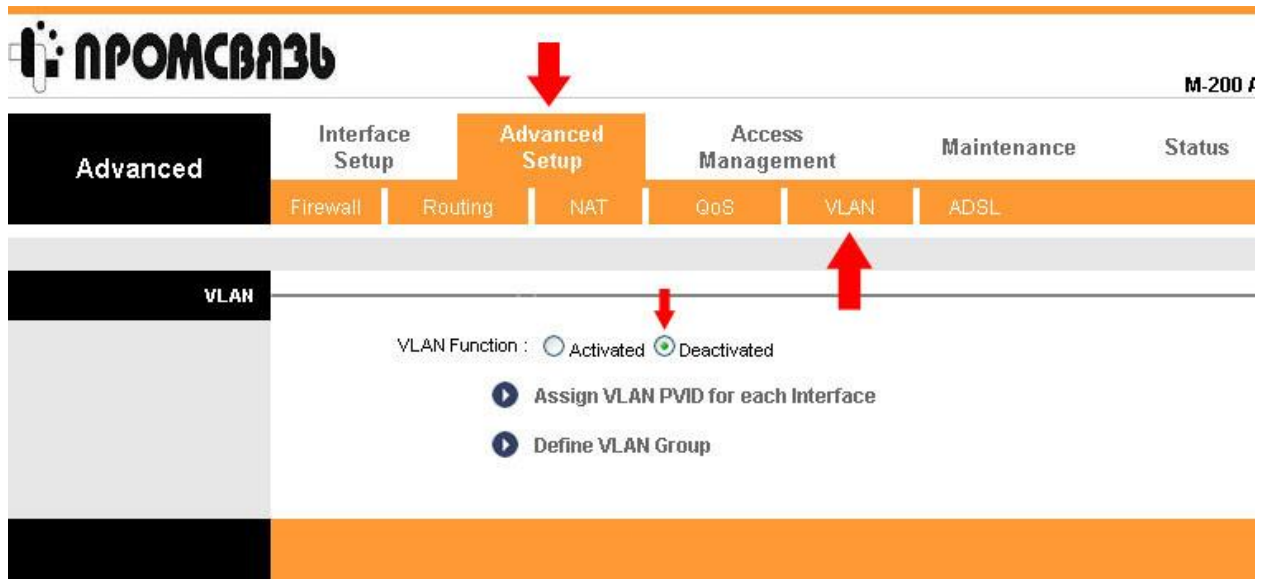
ПРОМСВЯЗЬ

M-200 A

Advanced

Interface Setup

Advanced Setup

Access Management

Maintenance

Status

Firewall Routing NAT QoS VLAN ADSL

VLAN

VLAN Function : Activated Deactivated

Assign VLAN PVID for each Interface

Define VLAN Group